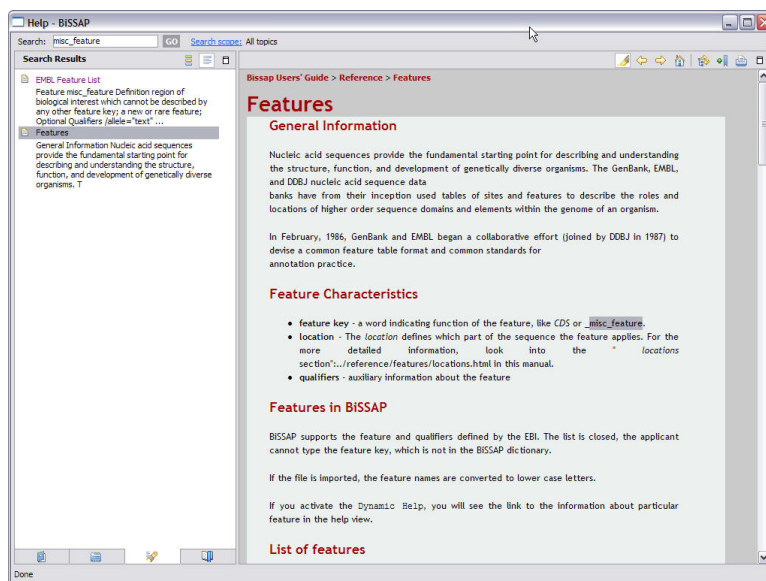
Help - BiSSAP

Search: misc_feature GO Search scope: All topics

Search Results

EMBL Feature List
Feature misc_feature Definition region of biological interest which cannot be described by any other feature key; a new or rare feature; Optional Qualifiers /allele="text" ...

Features
General Information Nucleic acid sequences provide the fundamental starting point for describing and understanding the structure, function, and development of genetically diverse organisms. T

Bissap Users' Guide > Reference > Features

Features

General Information

Nucleic acid sequences provide the fundamental starting point for describing and understanding the structure, function, and development of genetically diverse organisms. The GenBank, EMBL, and DDBJ nucleic acid sequence data
banks have from their inception used tables of sites and features to describe the roles and locations of higher order sequence domains and elements within the genome of an organism.

In February, 1986, GenBank and EMBL began a collaborative effort (joined by DDBJ in 1987) to devise a common feature table format and common standards for
annotation practice.

Feature Characteristics

- feature key - a word indicating function of the feature, like CDS or _misc_feature.
- location - The location defines which part of the sequence the feature applies. For the more detailed information, look into the " locations section":../reference/features/locations.html in this manual.
- qualifiers - auxiliary information about the feature

Features in BiSSAP

BISSAP supports the feature and qualifiers defined by the EBI. The list is closed, the applicant cannot type the feature key, which is not in the BISSAP dictionary.

If the file is imported, the feature names are converted to lower case letters.

If you activate the Dynamic Help, you will see the link to the information about particular feature in the help view.

List of features

Done